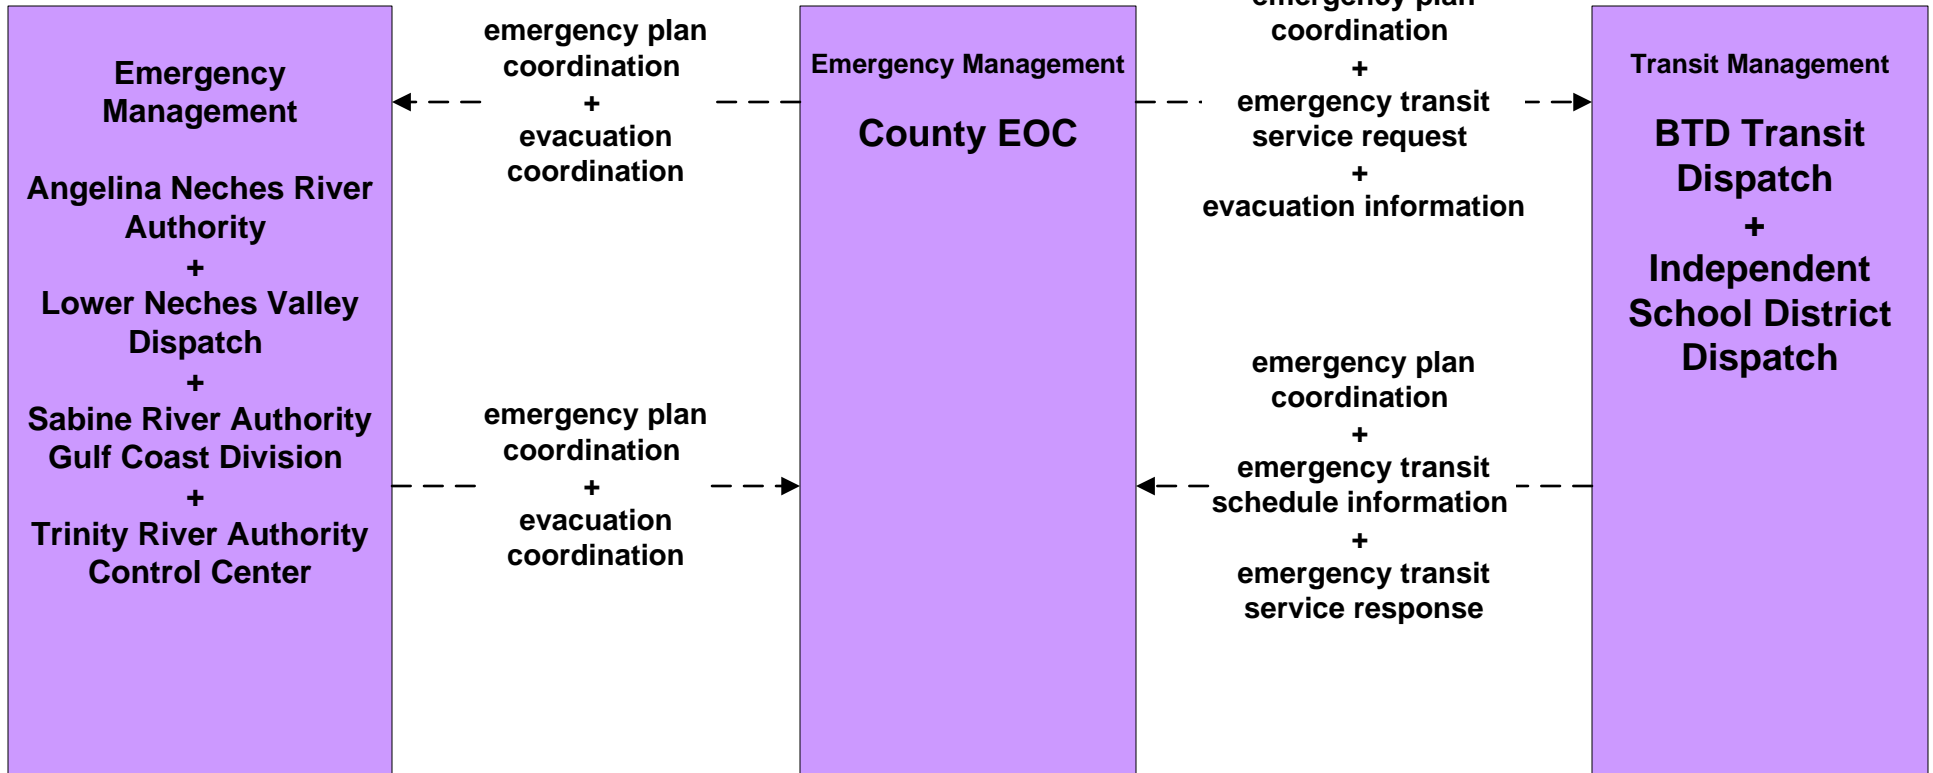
Emergency Management

Angelina Neches River Authority
+
Lower Neches Valley Dispatch
+
Sabine River Authority Gulf Coast Division
+
Trinity River Authority Control Center

emergency plan coordination
+
evacuation coordination

emergency plan coordination
+
evacuation coordination

Emergency Management

County EOC

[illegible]
coordination
+
emergency transit service request
+
evacuation information

emergency plan coordination
+
emergency transit schedule information
+
emergency transit service response

Transit Management

BTD Transit Dispatch
+
Independent School District Dispatch